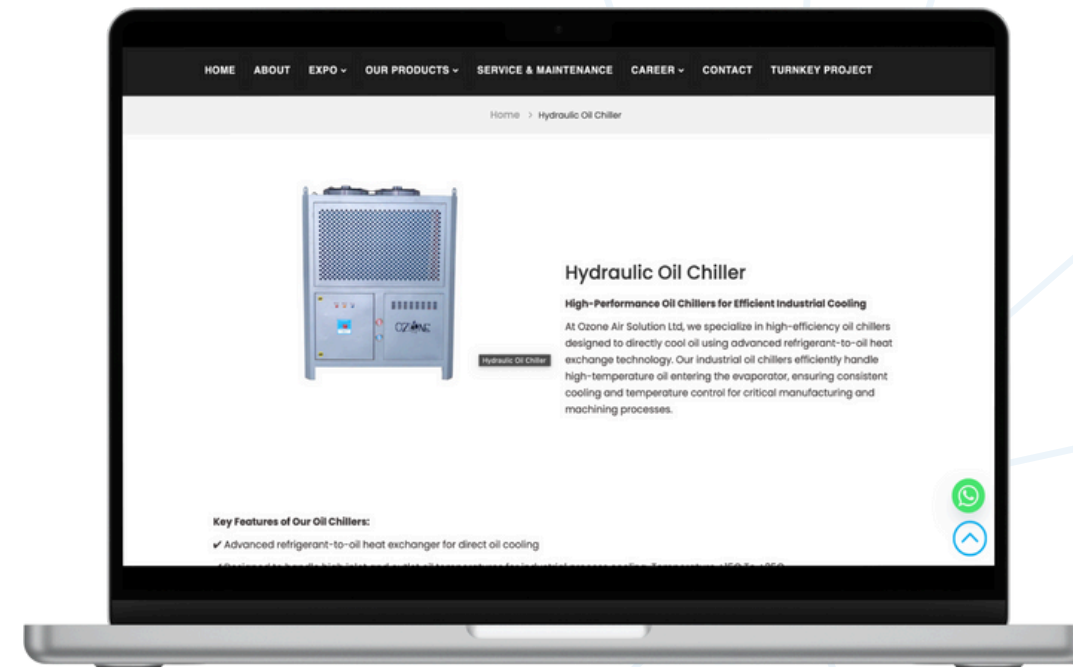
HOME ABOUT EXPO OUR PRODUCTS SERVICE & MAINTENANCE CAREER CONTACT TURNKEY PROJECT

Home > Hydraulic Oil Chiller

OZONE

Hydraulic Oil Chiller

Hydraulic Oil Chiller

High-Performance Oil Chillers for Efficient Industrial Cooling

At Ozone Air Solution Ltd, we specialize in high-efficiency oil chillers designed to directly cool oil using advanced refrigerant-to-oil heat exchange technology. Our industrial oil chillers efficiently handle high-temperature oil entering the evaporator, ensuring consistent cooling and temperature control for critical manufacturing and machining processes.

Key Features of Our Oil Chillers:

✔ Advanced refrigerant-to-oil heat exchanger for direct oil cooling

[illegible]